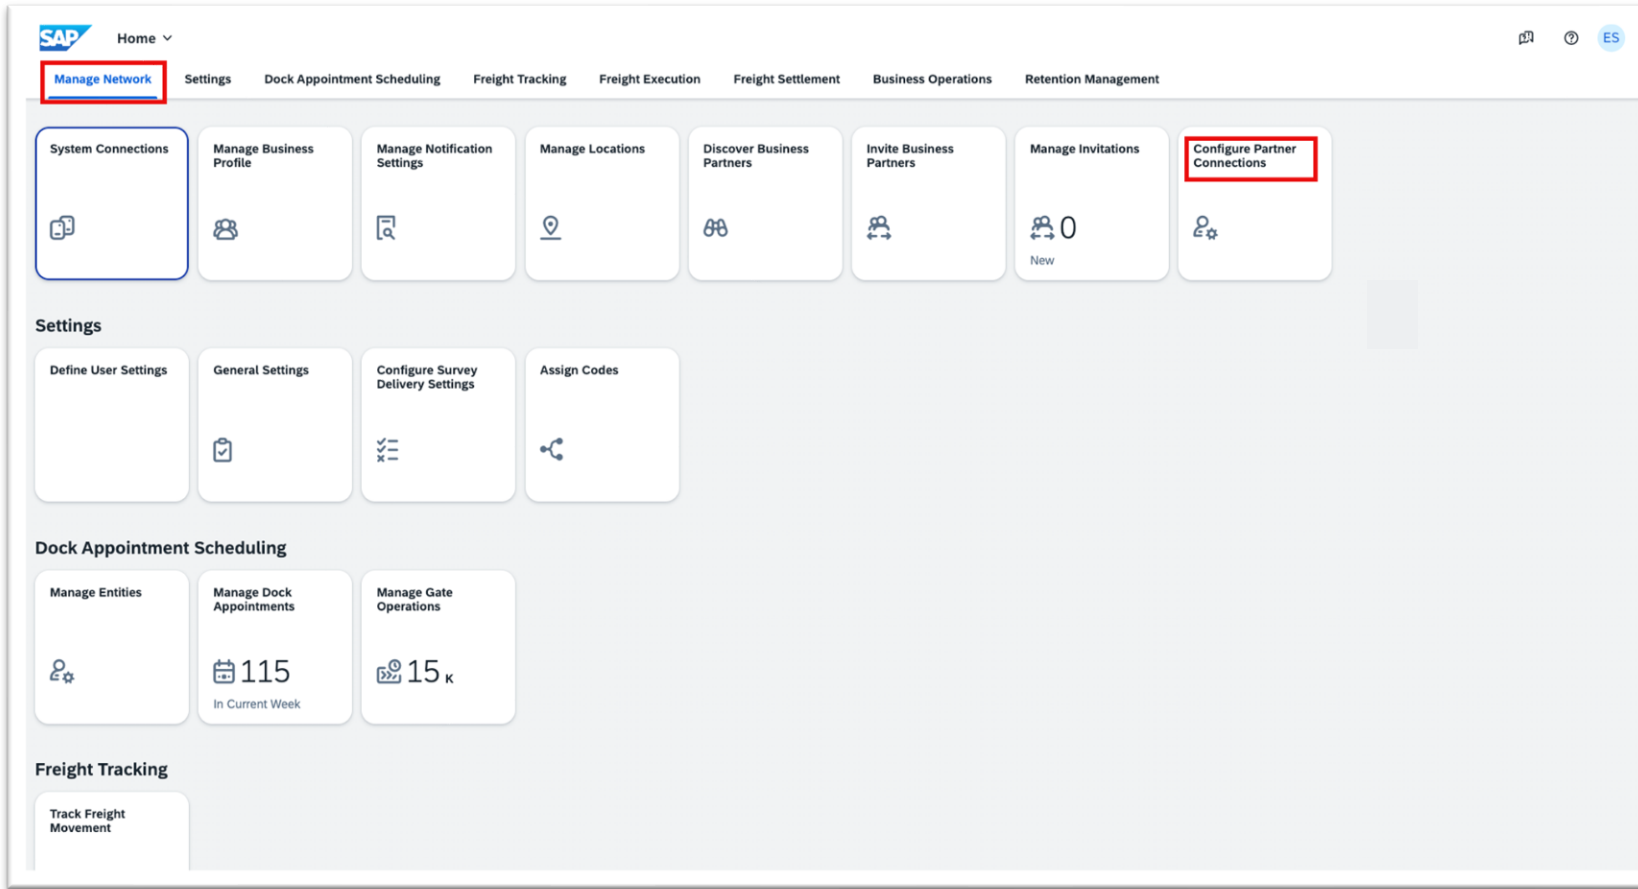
SAP Home

ES

Manage Network Settings Dock Appointment Scheduling Freight Tracking Freight Execution Freight Settlement Business Operations Retention Management

System Connections

Manage Business Profile

Manage Notification Settings

Manage Locations

Discover Business Partners

Invite Business Partners

Manage Invitations
0
New

Configure Partner Connections

Settings

Define User Settings

General Settings

Configure Survey Delivery Settings

Assign Codes

Dock Appointment Scheduling

Manage Entities

Manage Dock Appointments
115
In Current Week

Manage Gate Operations
15 K

Freight Tracking

Track Freight Movement